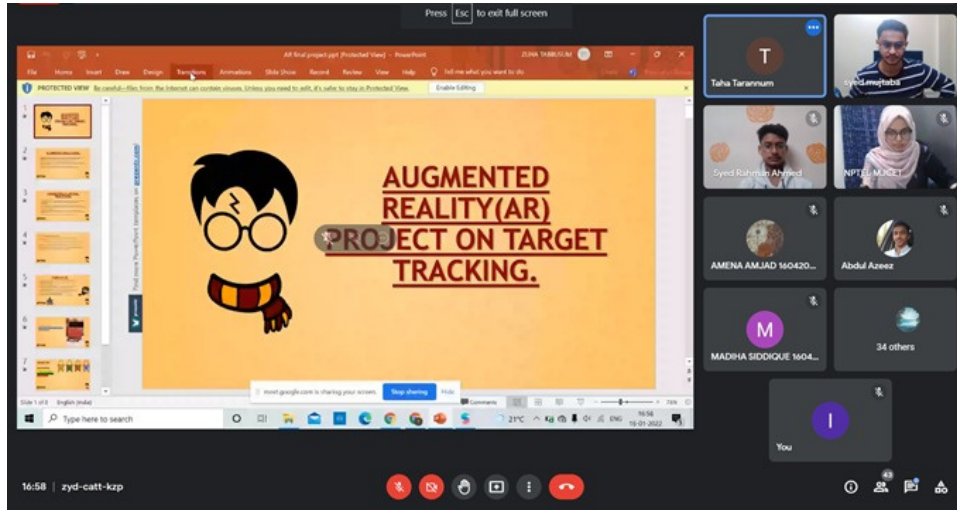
Press Esc to exit full screen

All final project.ppt [Protected View] - PowerPoint

ZUHA TABBUSUM

File Home Insert Draw Design Transitions Animations Slide Show Record Review View Help Tell me what you want to do

PROTECTED VIEW Be careful—files from the Internet can contain viruses. Unless you need to edit, it's safer to stay in Protected View. Enable Editing

Find more PowerPoint templates on prezentr.com

AUGMENTED REALITY(AR) PROJECT ON TARGET TRACKING.

meet.google.com is sharing your screen. Stop sharing Hide

Slide 1 of 8 English (India) Comments

Type here to search

21°C ENG 16:58 15-01-2022

T
Taha Tarannum

syed mujtaba

Syed Rahman Ahmed

NPTEL MJCET

AMENA AMJAD 160420...

Abdul Azeez

M
MADIHA SIDDIQUE 1604...

34 others

I
You

16:58 | zyd-catt-kzp

43